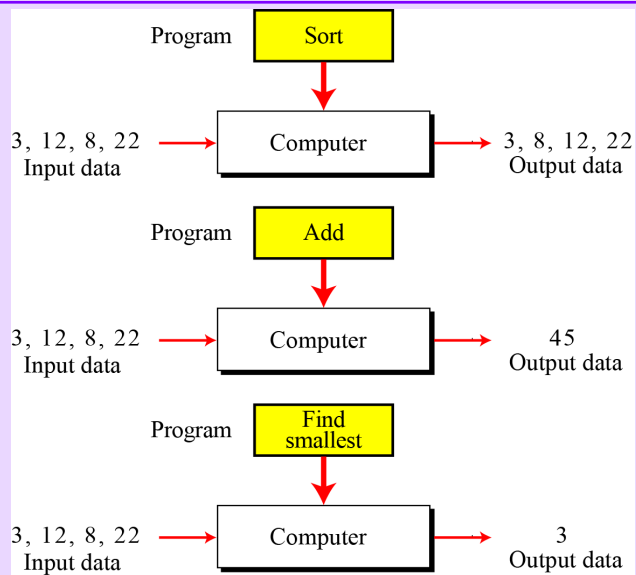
Program Sort

3, 12, 8, 22
Input data

Computer

3, 8, 12, 22
Output data

Program Add

3, 12, 8, 22
Input data

Computer

45
Output data

Program Find smallest

3, 12, 8, 22
Input data

Computer

3
Output data